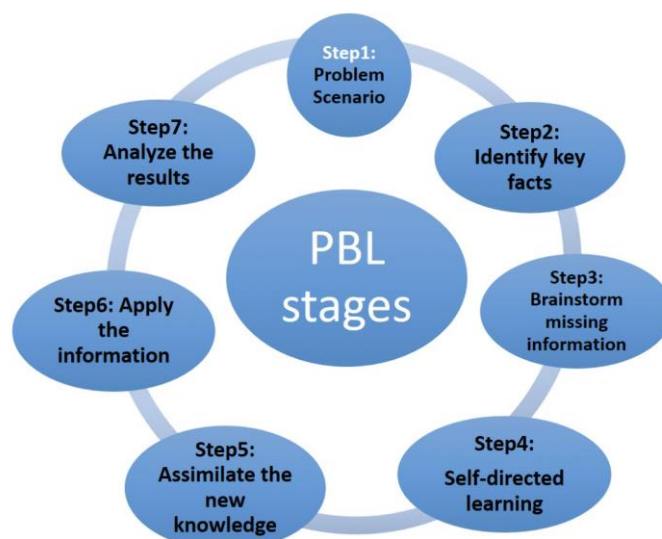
PBL stages

Step1: Problem Scenario

Step2: Identify key facts

Step3: Brainstorm missing information

Step4: Self-directed learning

Step5: Assimilate the new knowledge

Step6: Apply the information

Step7: Analyze the results